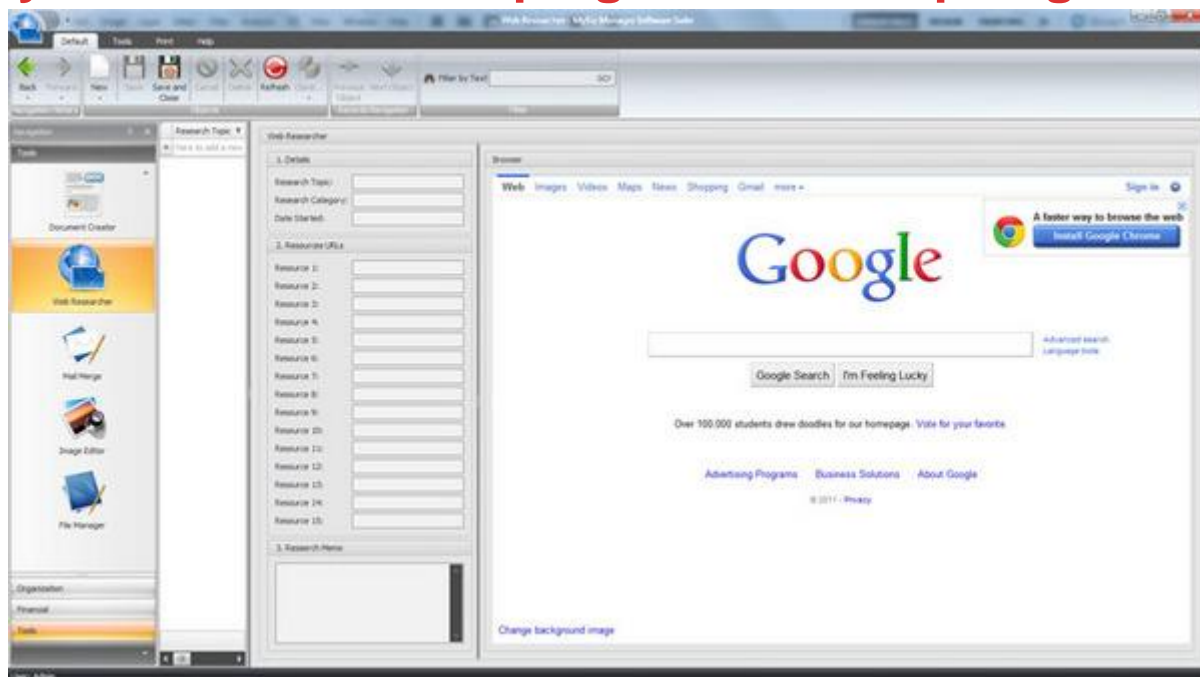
Web Researcher - MyBiz Manager Software Suite

Default Tools Print Help

Back Forward New Save Save and Close Cancel Delete Refresh Close Previous Object Next Object

Filter by Text: GO!

Navigation

Tools

Document Creator

Web Researcher

Mail Merge

Image Editor

File Manager

Organization

Financial

Tools

Research Topic

Click here to add a new

Web Researcher

1. Details

Research Topic:

Research Category:

Date Started:

2. Resource URLs

Resource 1:

Resource 2:

Resource 3:

Resource 4:

Resource 5:

Resource 6:

Resource 7:

Resource 8:

Resource 9:

Resource 10:

Resource 11:

Resource 12:

Resource 13:

Resource 14:

Resource 15:

3. Research Memo

Browser

Web Images Videos Maps News Shopping Gmail more ▾

Sign in

A faster way to browse the web

Install Google Chrome

Google

Advanced search

Language tools

Google Search I'm Feeling Lucky

Over 100,000 students drew doodles for our homepage. Vote for your favorite

Advertising Programs Business Solutions About Google

© 2011 - Privacy

Change background image